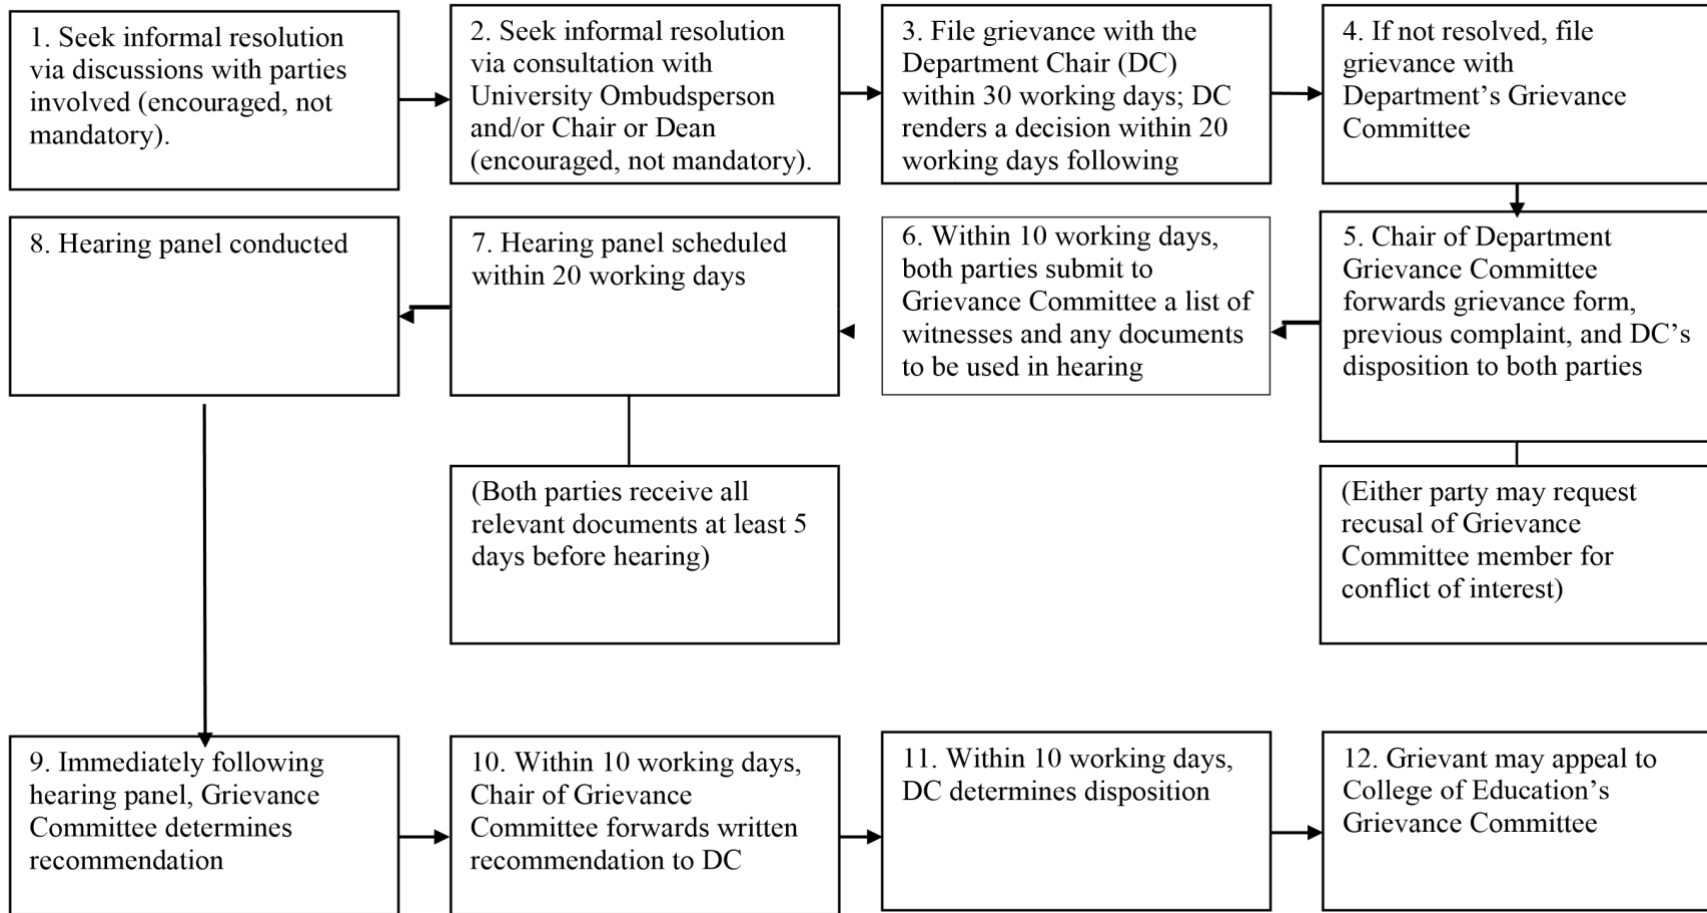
1. Seek informal resolution via discussions with parties involved (encouraged, not mandatory).

2. Seek informal resolution via consultation with University Ombudsperson and/or Chair or Dean (encouraged, not mandatory).

3. File grievance with the Department Chair (DC) within 30 working days; DC renders a decision within 20 working days following

4. If not resolved, file grievance with Department's Grievance Committee

8. Hearing panel conducted

7. Hearing panel scheduled within 20 working days

6. Within 10 working days, both parties submit to Grievance Committee a list of witnesses and any documents to be used in hearing

5. Chair of Department Grievance Committee forwards grievance form, previous complaint, and DC's disposition to both parties

(Both parties receive all relevant documents at least 5 days before hearing)

(Either party may request recusal of Grievance Committee member for conflict of interest)

9. Immediately following hearing panel, Grievance Committee determines recommendation

10. Within 10 working days, Chair of Grievance Committee forwards written recommendation to DC

11. Within 10 working days, DC determines disposition

12. Grievant may appeal to College of Education's Grievance Committee